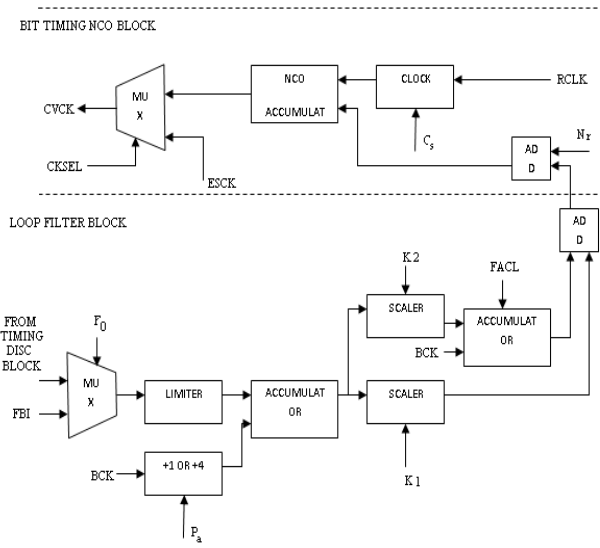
BIT TIMING NCO BLOCK

CVCK

MU X

CKSEL

ESCK

NCO ACCUMULAT

CLOCK

RCLK

$C_s$

AD D

$N_r$

LOOP FILTER BLOCK

AD D

K 2

FACL

SCALER

ACCUMULAT OR

BCK

FROM TIMING DISC BLOCK

$F_0$

MU X

FBI

LIMITER

ACCUMULAT OR

SCALER

BCK

+1 OR +4

K 1

$P_a$